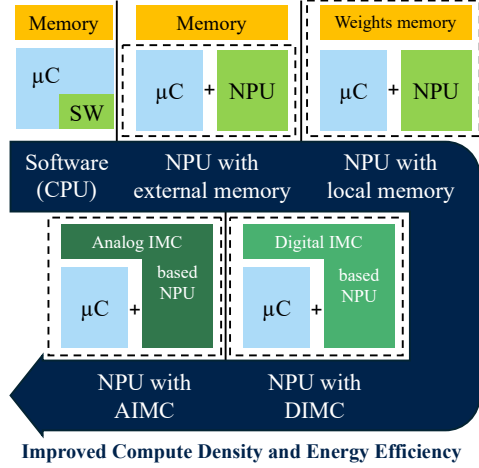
Memory

μC

SW

Memory

μC + NPU

Weights memory

μC + NPU

Software (CPU)

NPU with external memory

NPU with local memory

Analog IMC

based NPU

μC +

Digital IMC

based NPU

μC +

NPU with AIMC

NPU with DIMC

Improved Compute Density and Energy Efficiency